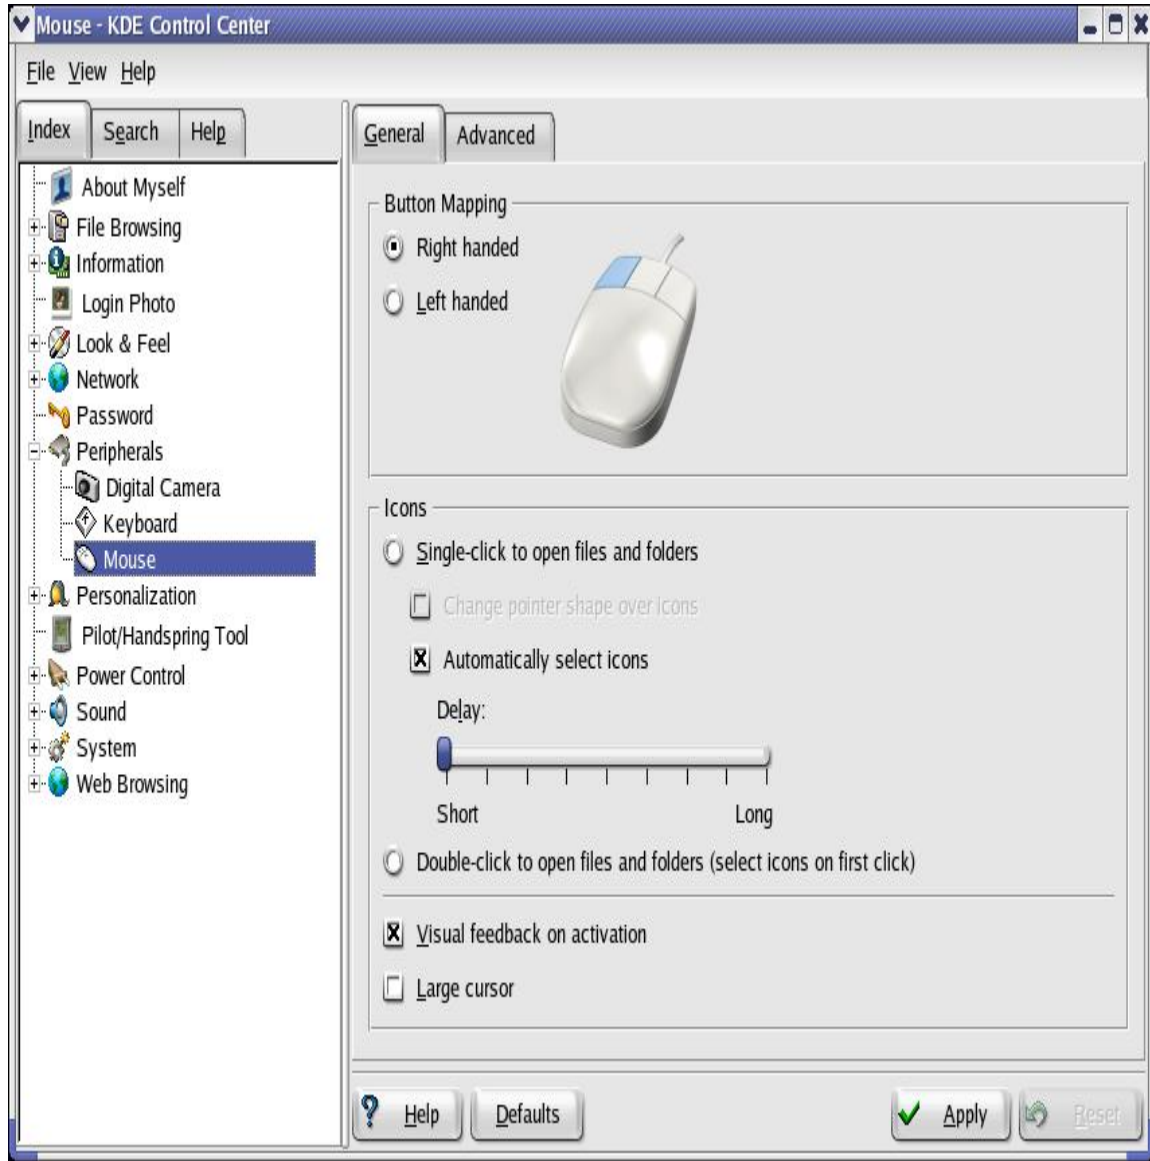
Mouse - KDE Control Center

File View Help

Index Search Help

About Myself
File Browsing
Information
Login Photo
Look & Feel
Network
Password
Peripherals
Digital Camera
Keyboard
Mouse
Personalization
Pilot/Handspring Tool
Power Control
Sound
System
Web Browsing

General Advanced

Button Mapping
Right handed
Left handed

Icons
Single-click to open files and folders
Change pointer shape over icons
Automatically select icons
Delay:
Short
Long
Double-click to open files and folders (select icons on first click)

Visual feedback on activation
Large cursor

Help Defaults Apply Reset